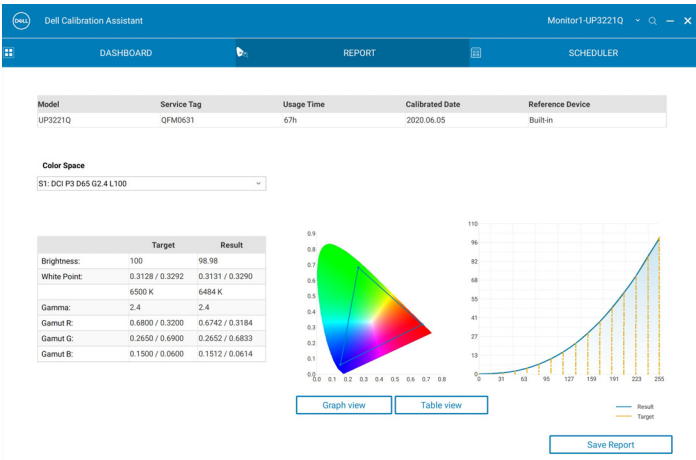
DELL Dell Calibration Assistant

Monitor1-UP3221Q

DASHBOARD

REPORT

SCHEDULER

| Model | Service Tag | Usage Time | Calibrated Date | Reference Device |
|---|---|---|---|---|
| UP3221Q | QFM0631 | 67h | 2020.06.05 | Built-in |

Color Space

S1: DCI P3 D65 G2.4 L100

| | Target | Result |
|---|---|---|
| Brightness: | 100 | 98.98 |
| White Point: | 0.3128 / 0.3292 | 0.3131 / 0.3290 |
| | 6500 K | 6484 K |
| Gamma: | 2.4 | 2.4 |
| Gamut R: | 0.6800 / 0.3200 | 0.6742 / 0.3184 |
| Gamut G: | 0.2650 / 0.6900 | 0.2652 / 0.6833 |
| Gamut B: | 0.1500 / 0.0600 | 0.1512 / 0.0614 |

0.9
0.8
0.7
0.6
0.5
0.4
0.3
0.2
0.1
0.0
0.0 0.1 0.2 0.3 0.4 0.5 0.6 0.7 0.8

110
96
82
68
55
41
27
13
0
0 31 63 95 127 159 191 223 255

Result
Target

Graph view

Table view

Save Report